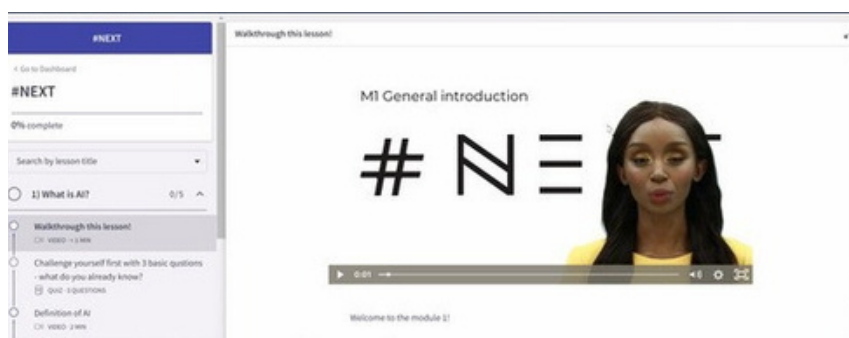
#NEXT

< Go to Dashboard

#NEXT

0% complete

Search by lesson title

1) What is AI? 0/5

Walkthrough this lesson!
VIDEO · 1 MIN

Challenge yourself first with 3 basic questions - what do you already know?
QUIZ · 3 QUESTIONS

Definition of AI
VIDEO · 2 MIN

Walkthrough this lesson!

M1 General introduction

# N Ξ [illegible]

0:01

Welcome to the module 1!